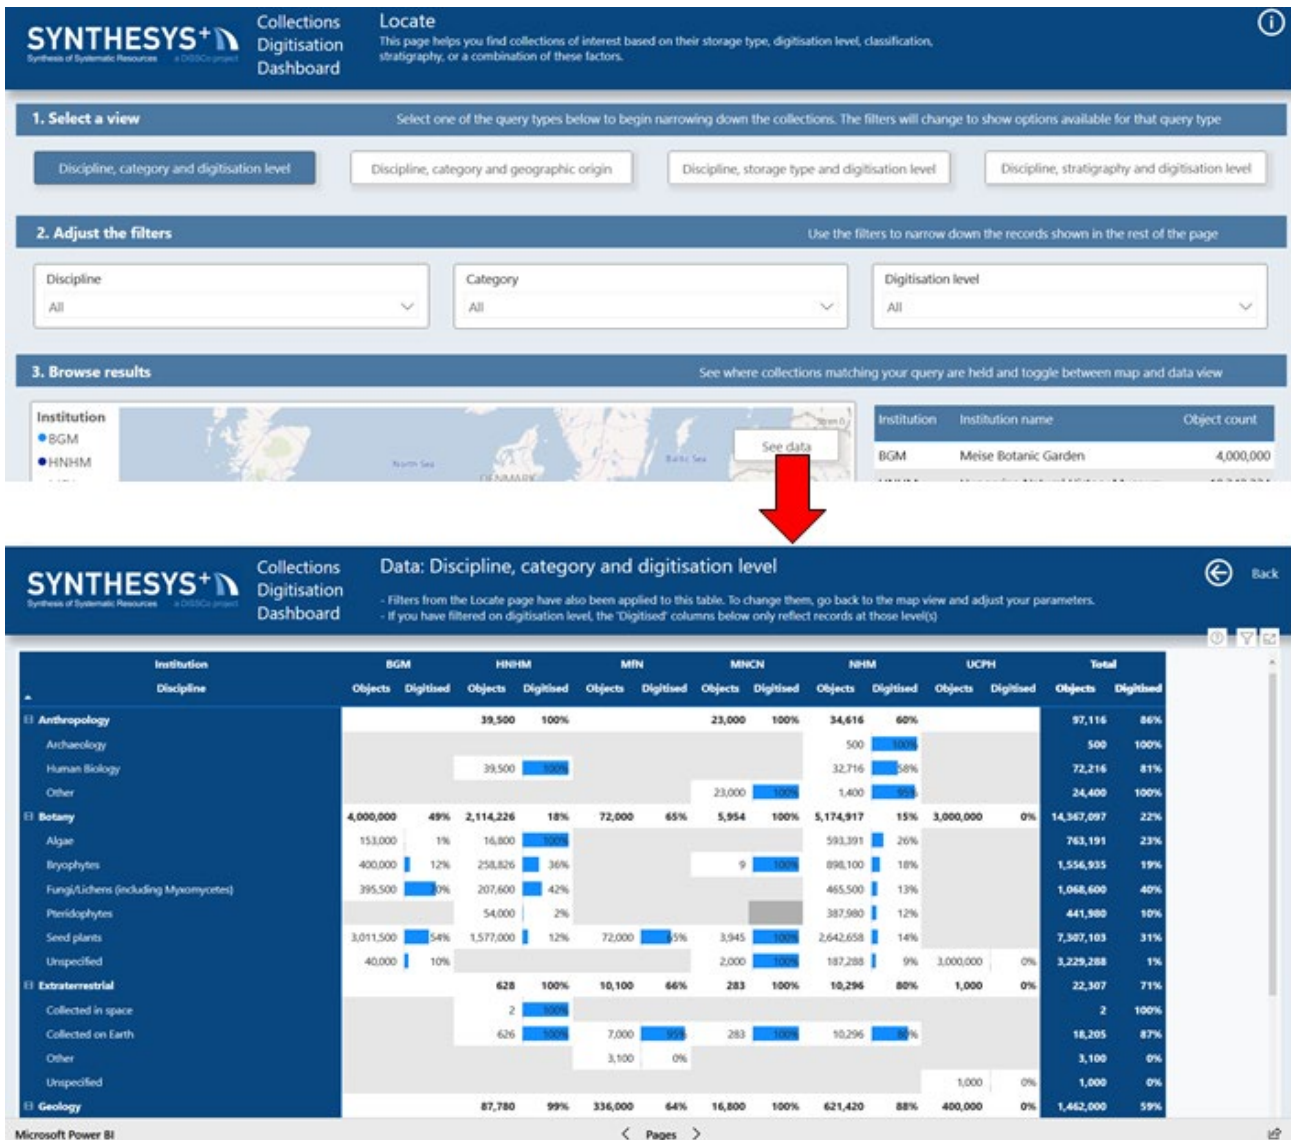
SYNTHESYS+ Synthesis of Systematic Resources a DiSSCo project

Collections Digitisation Dashboard

Locate

This page helps you find collections of interest based on their storage type, digitisation level, classification, stratigraphy, or a combination of these factors.

1. Select a view

Select one of the query types below to begin narrowing down the collections. The filters will change to show options available for that query type

Discipline, category and digitisation level

Discipline, category and geographic origin

Discipline, storage type and digitisation level

Discipline, stratigraphy and digitisation level

2. Adjust the filters

Use the filters to narrow down the records shown in the rest of the page

Discipline
All

Category
All

Digitisation level
All

3. Browse results

See where collections matching your query are held and toggle between map and data view

Institution
BGM
HNHM

North Sea
Baltic Sea
DENMARK

See data

| Institution | Institution name | Object count |
|---|---|---|
| BGM | Meise Botanic Garden | 4,000,000 |

SYNTHESYS+ Synthesis of Systematic Resources a DiSSCo project

Collections Digitisation Dashboard

Data: Discipline, category and digitisation level

- Filters from the Locate page have also been applied to this table. To change them, go back to the map view and adjust your parameters.
- If you have filtered on digitisation level, the 'Digitised' columns below only reflect records at those level(s)

Back

| Institution | BGM | | HNHM | | MfN | | MNCN | | NHM | | UCPH | | Total | |
|---|---|---|---|---|---|---|---|---|---|---|---|---|---|---|
| Discipline | Objects | Digitised | Objects | Digitised | Objects | Digitised | Objects | Digitised | Objects | Digitised | Objects | Digitised | Objects | Digitised |
| Anthropology | | | 39,500 | 100% | | | 23,000 | 100% | 34,616 | 60% | | | 97,116 | 86% |
| Archaeology | | | | | | | | | 500 | 100% | | | 500 | 100% |
| Human Biology | | | 39,500 | 100% | | | | | 32,716 | 58% | | | 72,216 | 81% |
| Other | | | | | | | 23,000 | 100% | 1,400 | 95% | | | 24,400 | 100% |
| Botany | 4,000,000 | 49% | 2,114,226 | 18% | 72,000 | 65% | 5,954 | 100% | 5,174,917 | 15% | 3,000,000 | 0% | 14,367,097 | 22% |
| Algae | 153,000 | 1% | 16,800 | 100% | | | | | 593,391 | 26% | | | 763,191 | 23% |
| Bryophytes | 400,000 | 12% | 258,826 | 36% | | | 9 | 100% | 898,100 | 18% | | | 1,556,935 | 19% |
| Fungi/Lichens (including Myxomycetes) | 395,500 | 70% | 207,600 | 42% | | | | | 465,500 | 13% | | | 1,068,600 | 40% |
| Pteridophytes | | | 54,000 | 2% | | | | | 387,980 | 12% | | | 441,980 | 10% |
| Seed plants | 3,011,500 | 54% | 1,577,000 | 12% | 72,000 | 65% | 3,945 | 100% | 2,642,658 | 14% | | | 7,307,103 | 31% |
| Unspecified | 40,000 | 10% | | | | | 2,000 | 100% | 187,288 | 9% | 3,000,000 | 0% | 3,229,288 | 1% |
| Extraterrestrial | | | 628 | 100% | 10,100 | 66% | 283 | 100% | 10,296 | 80% | 1,000 | 0% | 22,307 | 71% |
| Collected in space | | | 2 | 100% | | | | | | | | | 2 | 100% |
| Collected on Earth | | | 626 | 100% | 7,000 | 95% | 283 | 100% | 10,296 | 80% | | | 18,205 | 87% |
| Other | | | | | 3,100 | 0% | | | | | | | 3,100 | 0% |
| Unspecified | | | | | | | | | | | 1,000 | 0% | 1,000 | 0% |
| Geology | | | 87,780 | 99% | 336,000 | 64% | 16,800 | 100% | 621,420 | 88% | 400,000 | 0% | 1,462,000 | 59% |

Microsoft Power BI

Pages